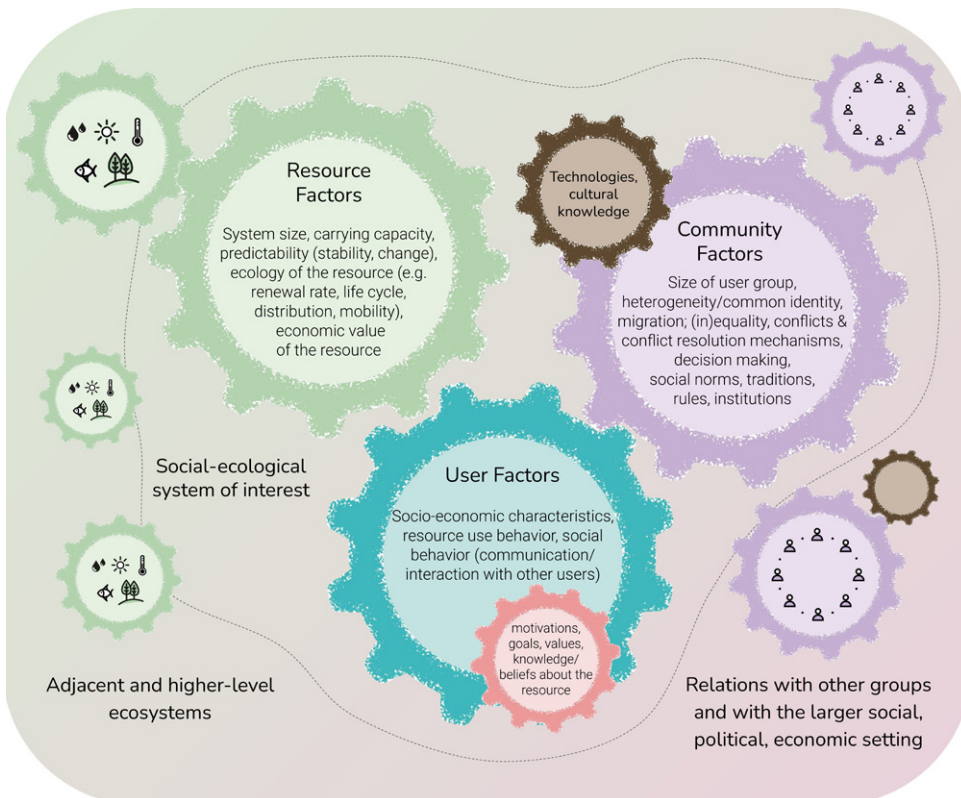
Resource Factors

System size, carrying capacity, predictability (stability, change), ecology of the resource (e.g. renewal rate, life cycle, distribution, mobility), economic value of the resource

Technologies, cultural knowledge

Community Factors

Size of user group, heterogeneity/common identity, migration; (in)equality, conflicts & conflict resolution mechanisms, decision making, social norms, traditions, rules, institutions

Social-ecological system of interest

User Factors

Socio-economic characteristics, resource use behavior, social behavior (communication/ interaction with other users)

motivations, goals, values, knowledge/ beliefs about the resource

Adjacent and higher-level ecosystems

Relations with other groups and with the larger social, political, economic setting